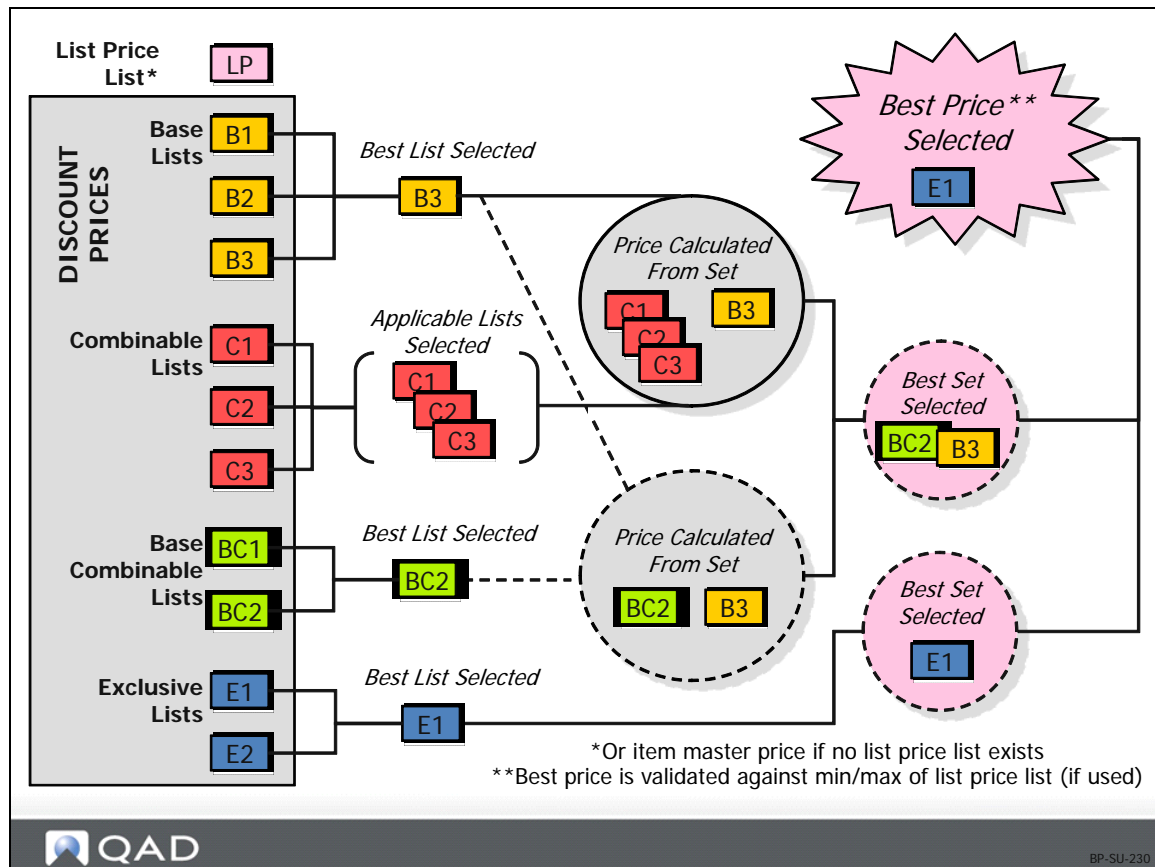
List Price List*

LP

DISCOUNT PRICES

Base Lists

B1

B2

B3

Best List Selected

B3

Best Price** Selected

E1

Price Calculated From Set

C1

C2

C3

B3

Combinable Lists

C1

C2

C3

Applicable Lists Selected

C1

C2

C3

Best Set Selected

BC2

B3

Base Combinable Lists

BC1

BC2

Best List Selected

BC2

Price Calculated From Set

BC2

B3

Best Set Selected

E1

Exclusive Lists

E1

E2

Best List Selected

E1

*Or item master price if no list price list exists
**Best price is validated against min/max of list price list (if used)

QAD

BP-SU-230